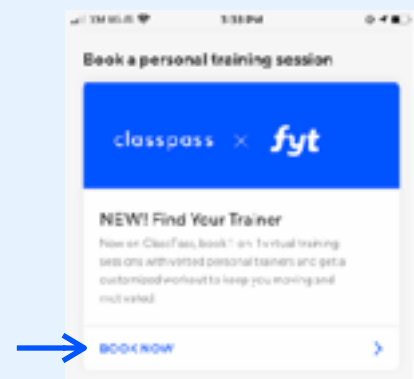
TM Wi-Fi 5:33 PM

Book a personal training session

classpass × fyt

NEW! Find Your Trainer

Now on ClassPass, book 1-on-1 virtual training sessions with vetted personal trainers and get a customized workout to keep you moving and motivated.

BOOK NOW